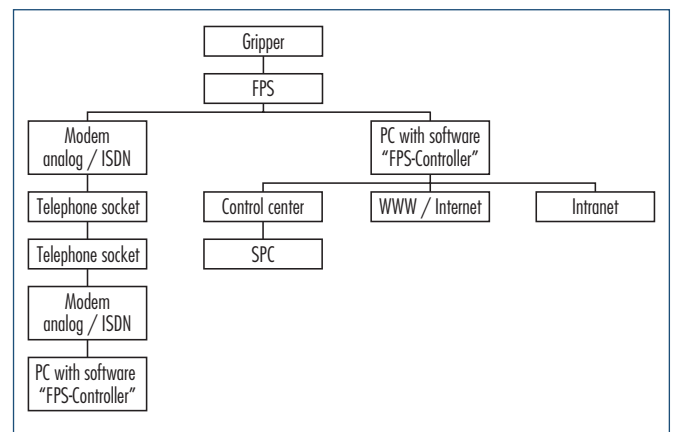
Gripper

FPS

Modem
analog / ISDN

PC with software
"FPS-Controller"

Telephone socket

Control center

WWW / Internet

Intranet

SPC

Telephone socket

Modem
analog / ISDN

PC with software
"FPS-Controller"